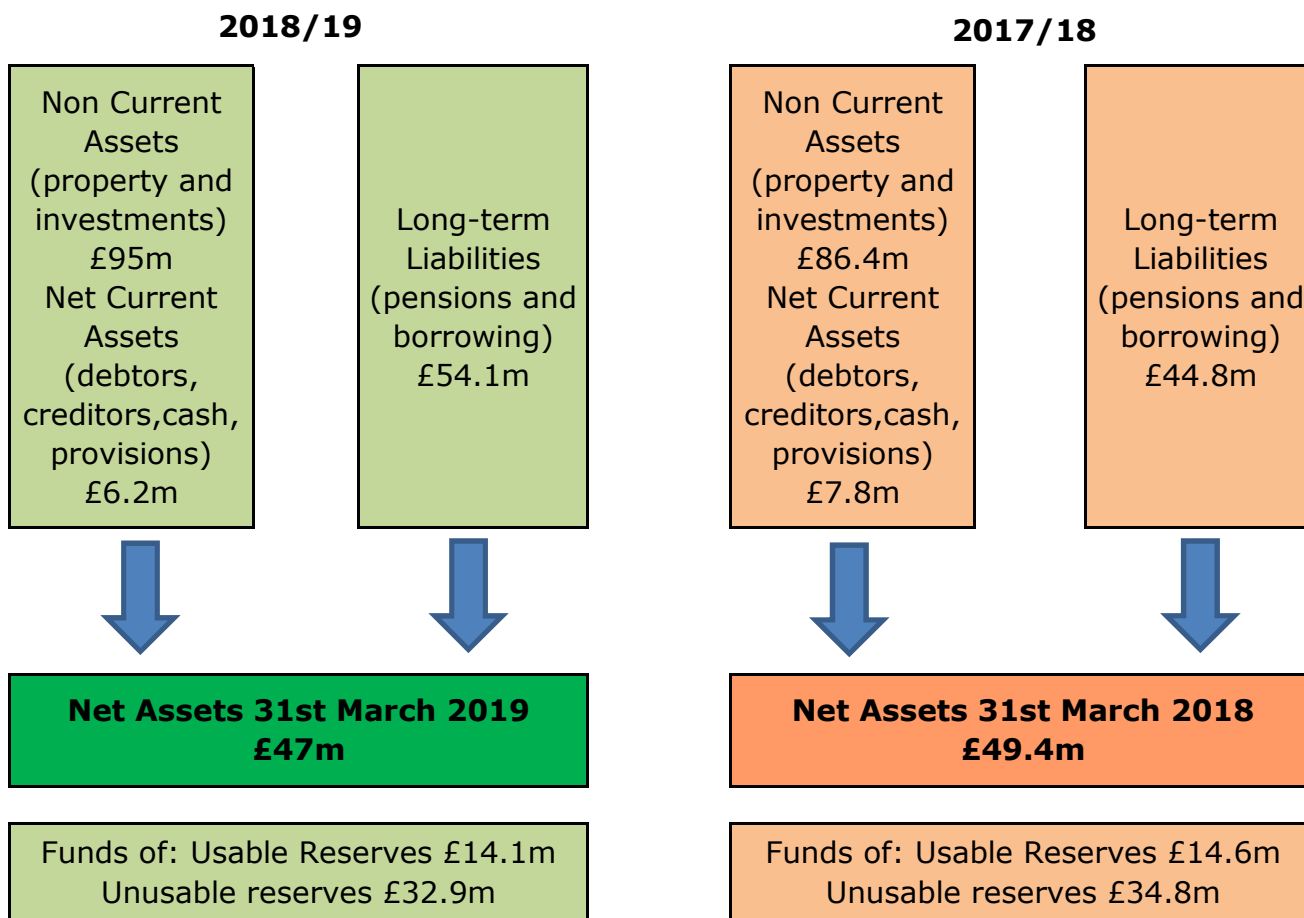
2018/19

Non Current Assets (property and investments) £95m Net Current Assets (debtors, creditors,cash, provisions) £6.2m

Long-term Liabilities (pensions and borrowing) £54.1m

**Net Assets 31st March 2019 £47m**

Funds of: Usable Reserves £14.1m Unusable reserves £32.9m

2017/18

Non Current Assets (property and investments) £86.4m Net Current Assets (debtors, creditors,cash, provisions) £7.8m

Long-term Liabilities (pensions and borrowing) £44.8m

**Net Assets 31st March 2018 £49.4m**

Funds of: Usable Reserves £14.6m Unusable reserves £34.8m